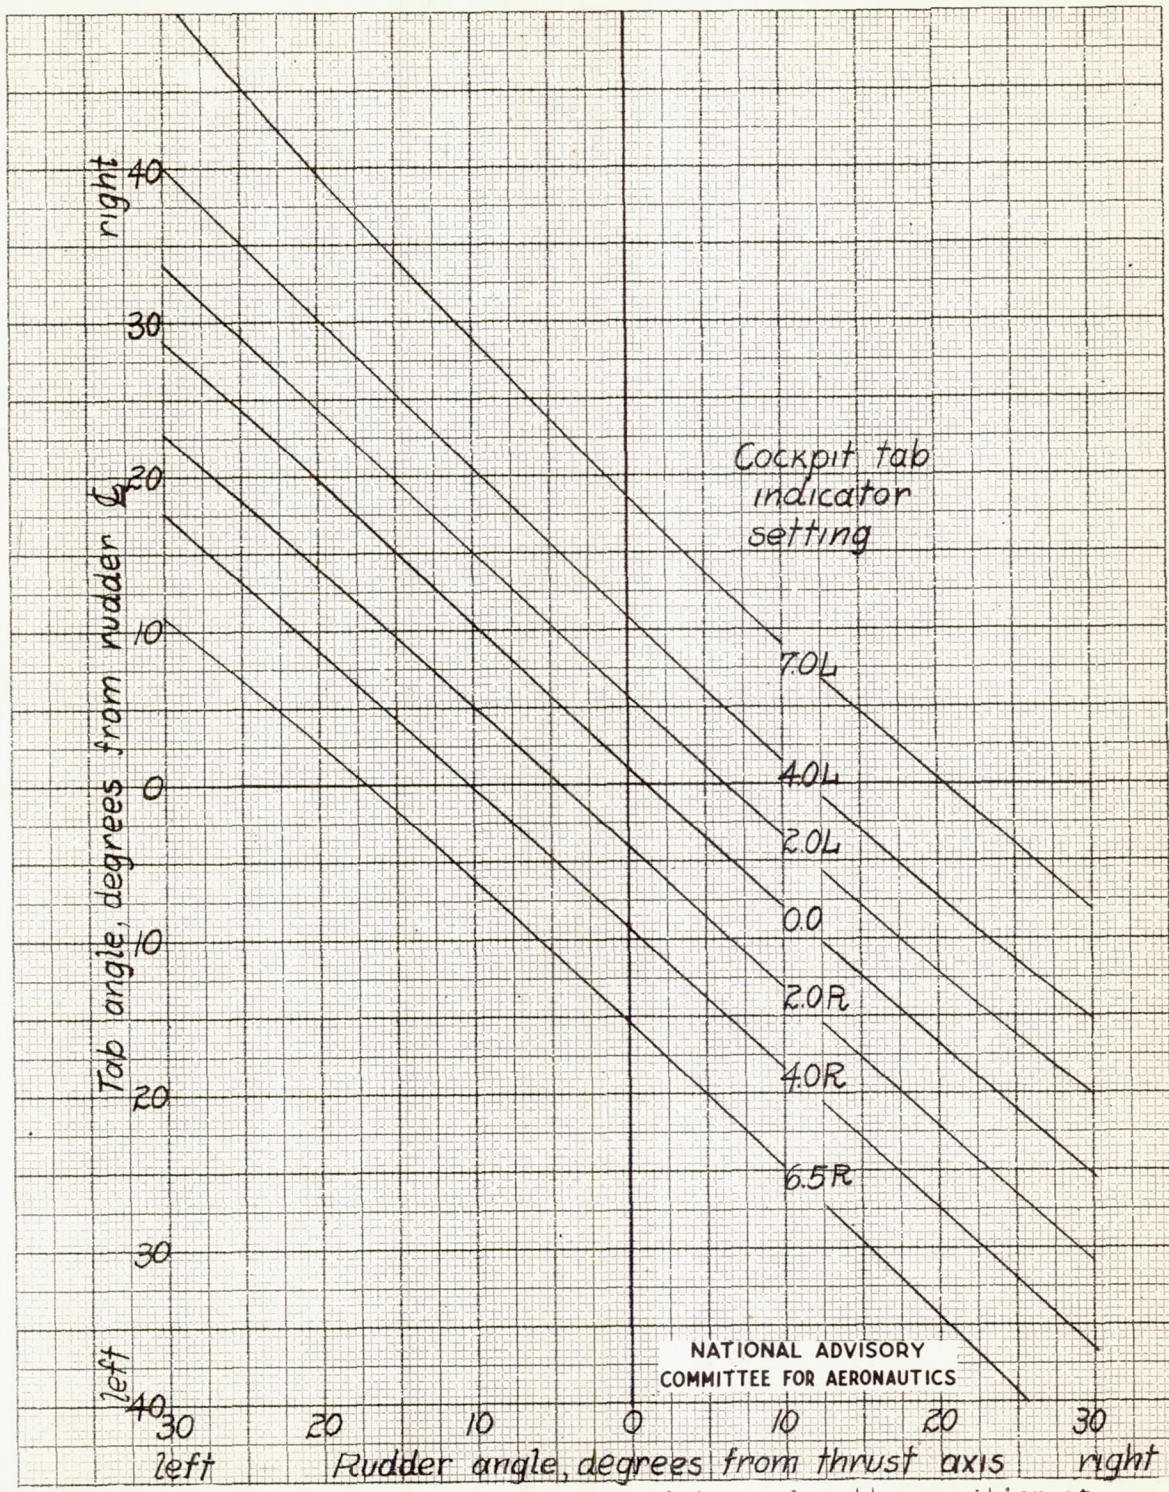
right
40
30
20
10
0
10
20
30
left
40

Tab angle, degrees from rudder ℄

Cockpit tab indicator setting

7.0L
4.0L
2.0L
0.0
2.0R
4.0R
6.5R

NATIONAL ADVISORY COMMITTEE FOR AERONAUTICS

30 left
20
10
0
10
20
30

Rudder angle, degrees from thrust axis right